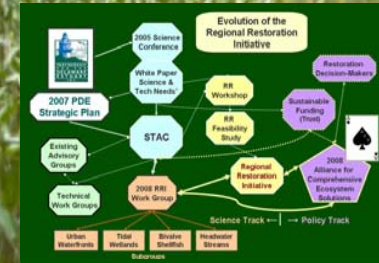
Evolution of the Regional Restoration Initiative

PARTNERSHIP FOR THE DELAWARE ESTUARY

2005 Science Conference

White Paper Science & Tech Needs

2007 PDE Strategic Plan

STAC

RR Workshop

RR Feasibility Study

Sustainable Funding (Trust)

Restoration Decision-Makers

Existing Advisory Groups

Technical Work Groups

2008 RRI Work Group

Regional Restoration Initiative

2008 Alliance for Comprehensive Ecosystem Solutions

Science Track ← → Policy Track

Urban Waterfronts

Tidal Wetlands

Bivalve Shellfish

Headwater Streams

Subgroups